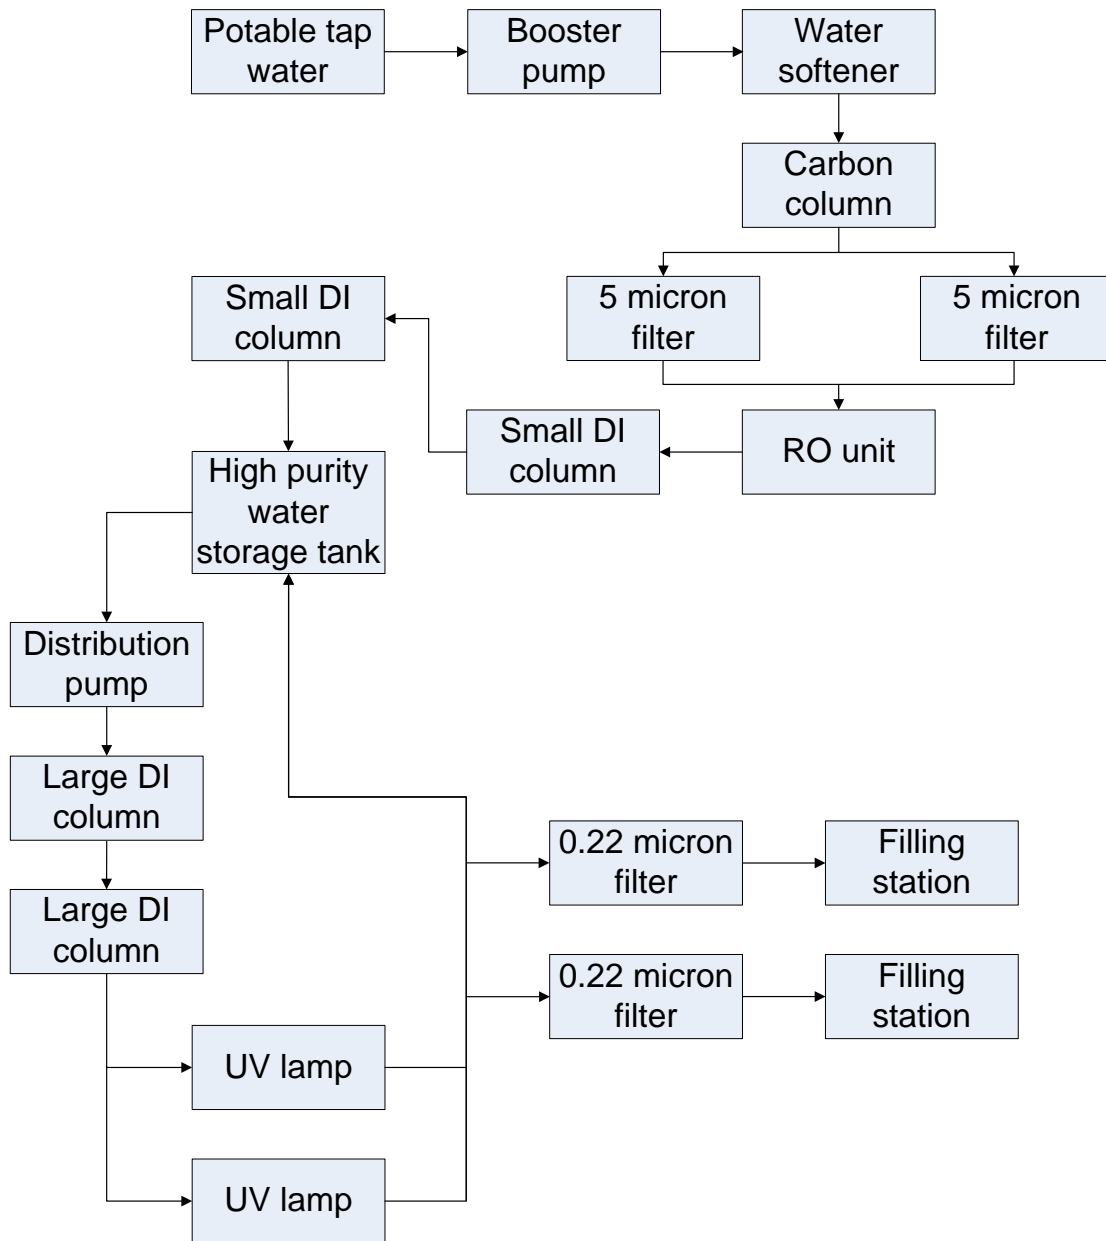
Potable tap water

Booster pump

Water softener

Carbon column

5 micron filter

5 micron filter

RO unit

Small DI column

Small DI column

High purity water storage tank

Distribution pump

Large DI column

Large DI column

UV lamp

UV lamp

0.22 micron filter

Filling station

0.22 micron filter

Filling station